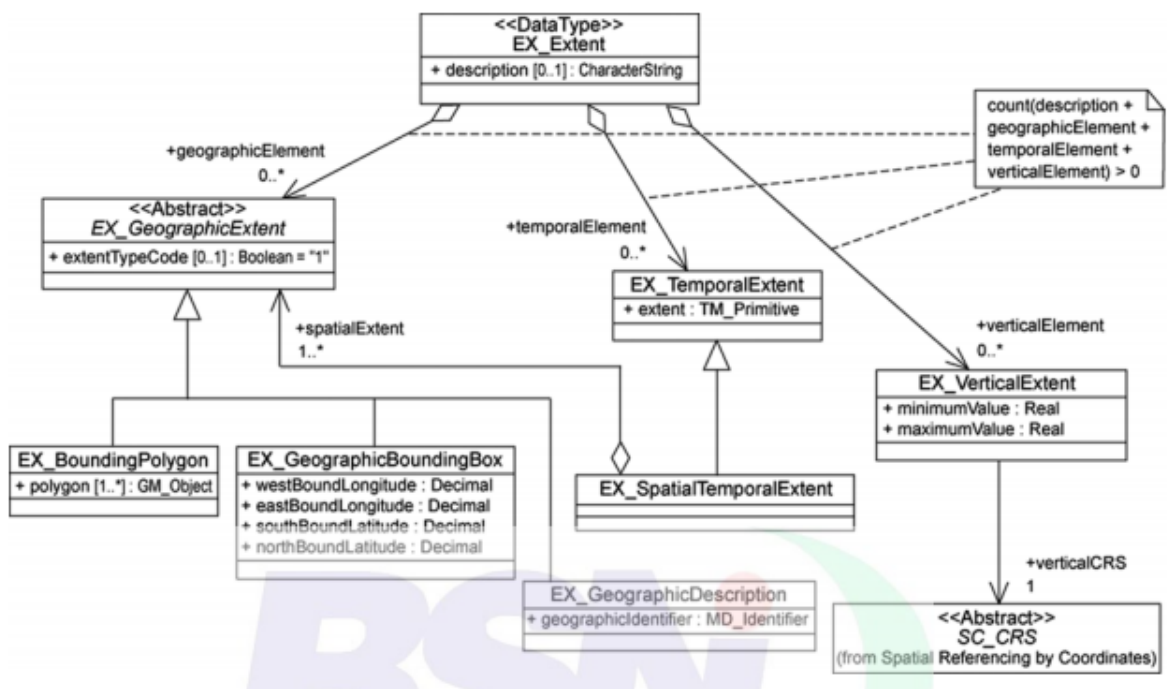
<<DataType>>
EX_Extent
+ description [0..1] : CharacterString

count(description + geographicElement + temporalElement + verticalElement) > 0

+geographicElement
0..*

<<Abstract>>
EX_GeographicExtent
+ extentTypeCode [0..1] : Boolean = "1"

+temporalElement
0..*

EX_TemporalExtent
+ extent : TM_Primitive

+verticalElement
0..*

EX_VerticalExtent
+ minimumValue : Real
+ maximumValue : Real

+spatialExtent
1..*

EX_BoundingPolygon
+ polygon [1..*] : GM_Object

EX_GeographicBoundingBox
+ westBoundLongitude : Decimal
+ eastBoundLongitude : Decimal
+ southBoundLatitude : Decimal
+ northBoundLatitude : Decimal

EX_SpatialTemporalExtent

EX_GeographicDescription
+ geographicIdentifier : MD_Identifier

+verticalCRS
1

<<Abstract>>
SC_CRS
(from Spatial Referencing by Coordinates)

BSN